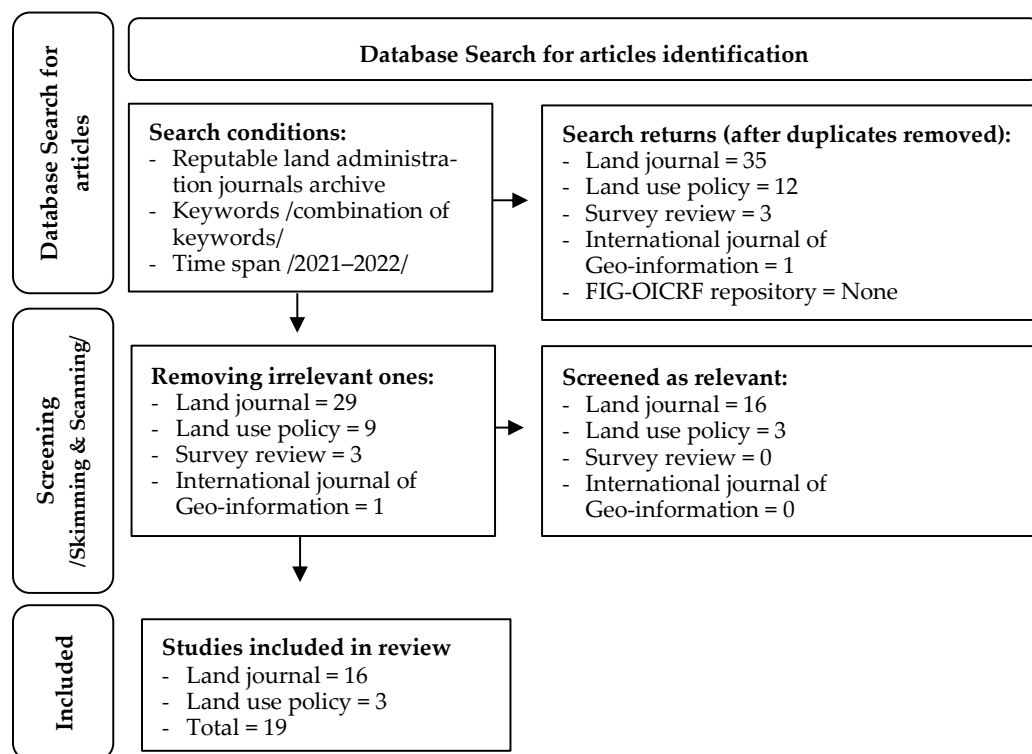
Database Search for articles

Database Search for articles identification

Search conditions:
- Reputable land administration journals archive
- Keywords /combination of keywords/
- Time span /2021–2022/

Search returns (after duplicates removed):
- Land journal = 35
- Land use policy = 12
- Survey review = 3
- International journal of Geo-information = 1
- FIG-OICRF repository = None

Screening /Skimming & Scanning/

Removing irrelevant ones:
- Land journal = 29
- Land use policy = 9
- Survey review = 3
- International journal of Geo-information = 1

Screened as relevant:
- Land journal = 16
- Land use policy = 3
- Survey review = 0
- International journal of Geo-information = 0

Included

Studies included in review
- Land journal = 16
- Land use policy = 3
- Total = 19